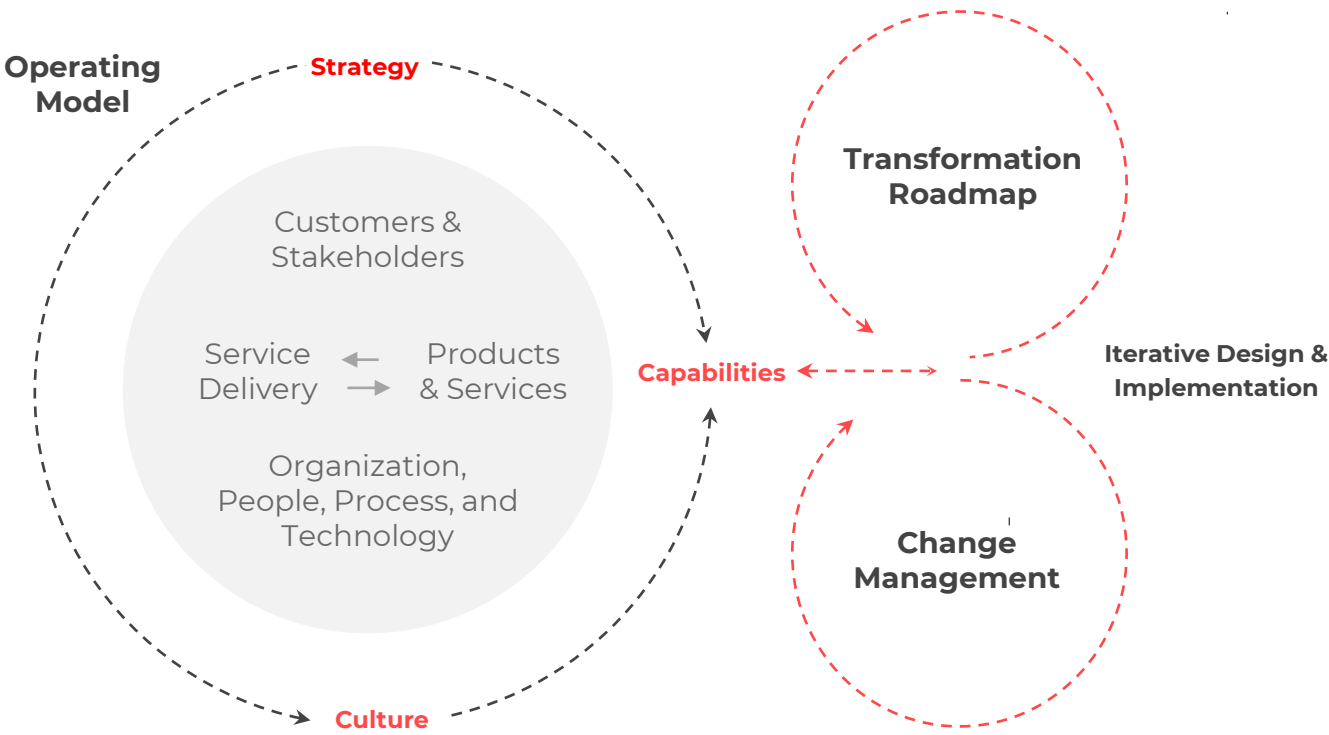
Operating Model

Strategy

Customers & Stakeholders

Service Delivery

Products & Services

Organization, People, Process, and Technology

Capabilities

Culture

Transformation Roadmap

Iterative Design & Implementation

Change Management